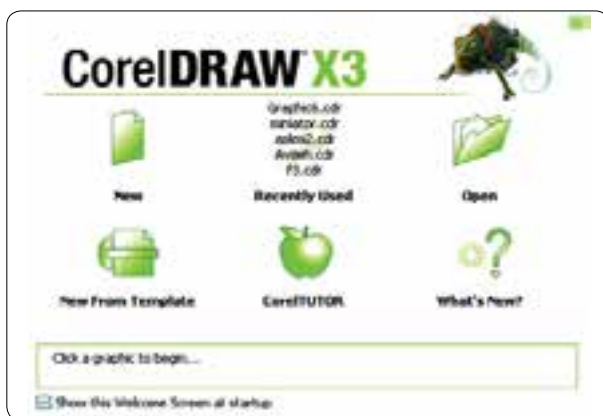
CorelDRAW X3

Graphic6.cdr
miniator.cdr
askes2.cdr
Avaleh.cdr
F5.cdr

New

Recently Used

Open

New From Template

CorelTUTOR

What's New?

Click a graphic to begin....

Show this Welcome Screen at startup